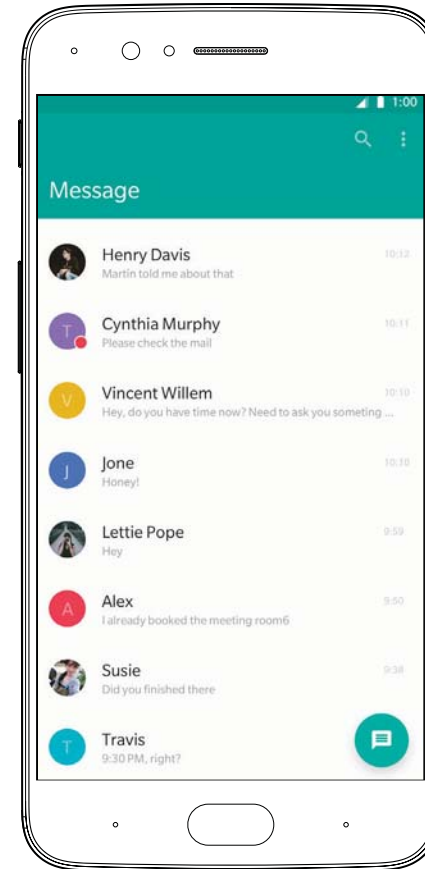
1:00

Message

Henry Davis
Martin told me about that
10:12

T
Cynthia Murphy
Please check the mail
10:11

V
Vincent Willem
Hey, do you have time now? Need to ask you someting ...
10:10

J
Jone
Honey!
10:10

Lettie Pope
Hey
9:59

A
Alex
I already booked the meeting room6
9:50

Susie
Did you finished there
9:38

T
Travis
9:30 PM, right?